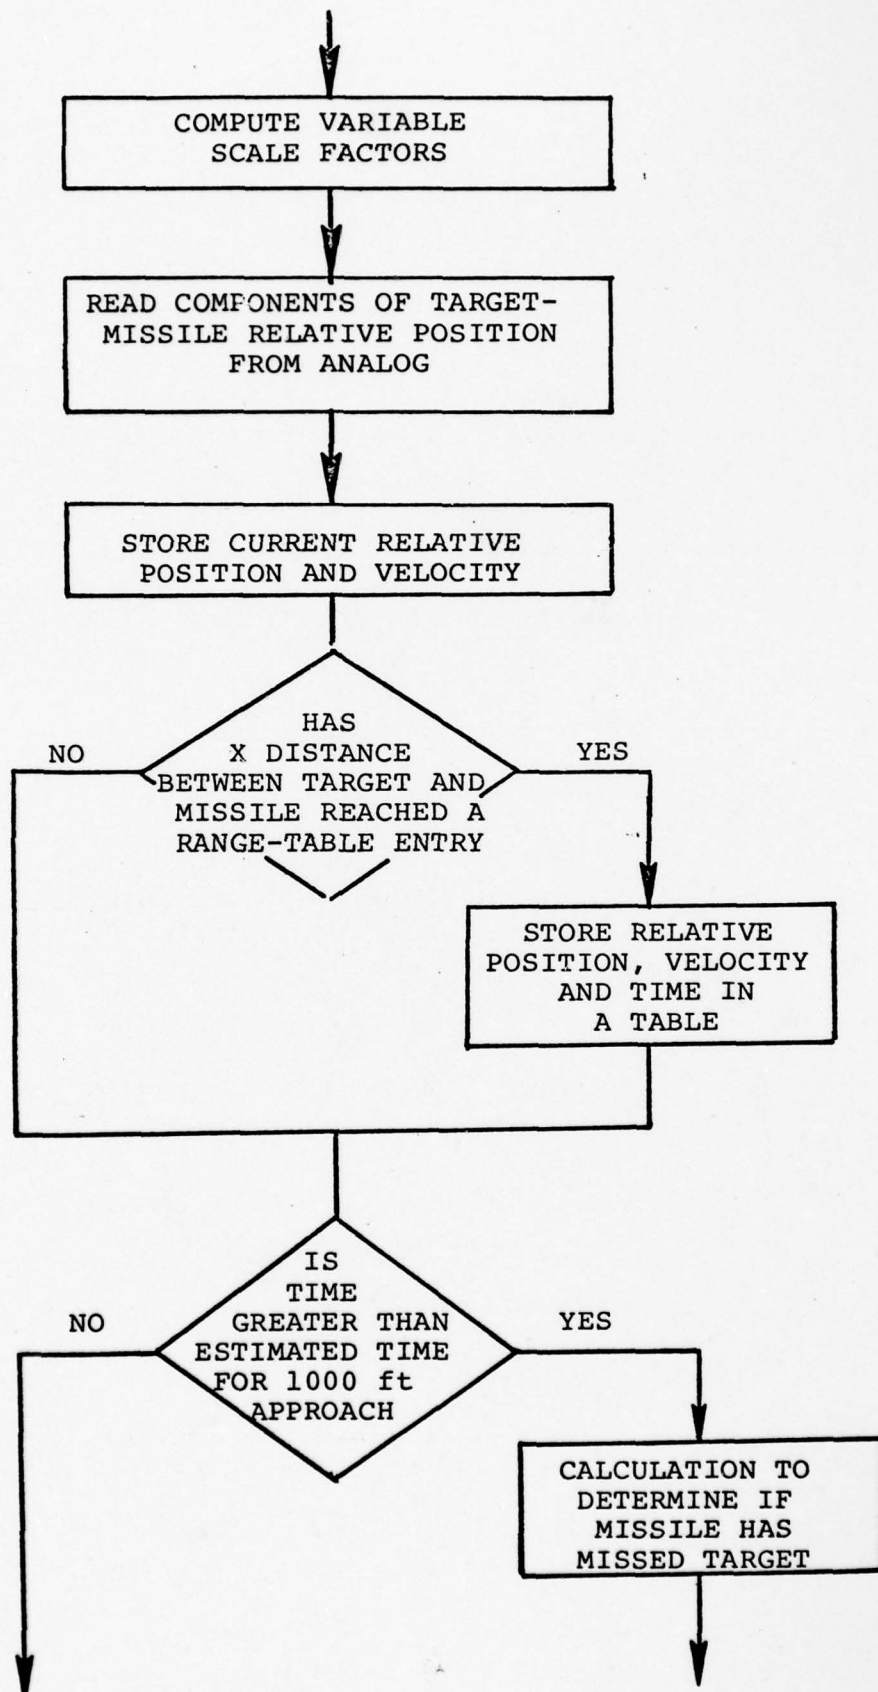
COMPUTE VARIABLE SCALE FACTORS

READ COMPONENTS OF TARGET-MISSILE RELATIVE POSITION FROM ANALOG

STORE CURRENT RELATIVE POSITION AND VELOCITY

HAS X DISTANCE BETWEEN TARGET AND MISSILE REACHED A RANGE-TABLE ENTRY

NO

YES

STORE RELATIVE POSITION, VELOCITY AND TIME IN A TABLE

IS TIME GREATER THAN ESTIMATED TIME FOR 1000 ft APPROACH

NO

YES

CALCULATION TO DETERMINE IF MISSILE HAS MISSED TARGET